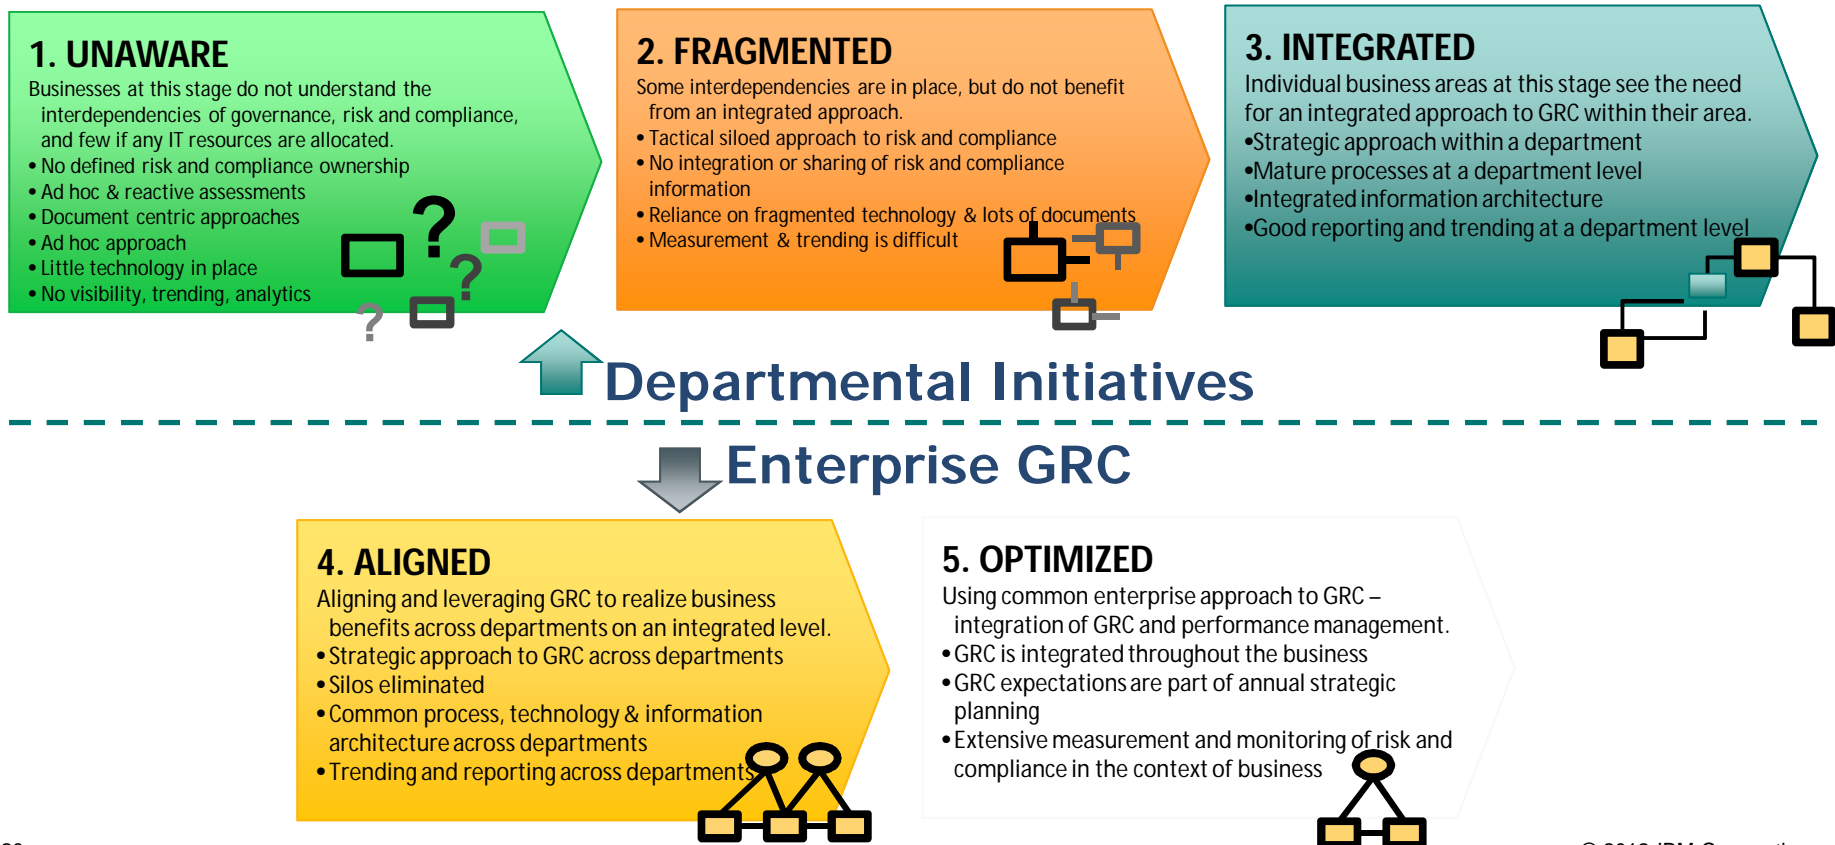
1. UNAWARE

Businesses at this stage do not understand the interdependencies of governance, risk and compliance, and few if any IT resources are allocated.

• No defined risk and compliance ownership
• Ad hoc & reactive assessments
• Document centric approaches
• Ad hoc approach
• Little technology in place
• No visibility, trending, analytics

2. FRAGMENTED

Some interdependencies are in place, but do not benefit from an integrated approach.

• Tactical siloed approach to risk and compliance
• No integration or sharing of risk and compliance information
• Reliance on fragmented technology & lots of documents
• Measurement & trending is difficult

3. INTEGRATED

Individual business areas at this stage see the need for an integrated approach to GRC within their area.

•Strategic approach within a department
•Mature processes at a department level
•Integrated information architecture
•Good reporting and trending at a department level

Departmental Initiatives

Enterprise GRC

4. ALIGNED

Aligning and leveraging GRC to realize business benefits across departments on an integrated level.

• Strategic approach to GRC across departments
• Silos eliminated
• Common process, technology & information architecture across departments
• Trending and reporting across departments

5. OPTIMIZED

Using common enterprise approach to GRC – integration of GRC and performance management.

• GRC is integrated throughout the business
• GRC expectations are part of annual strategic planning
• Extensive measurement and monitoring of risk and compliance in the context of business